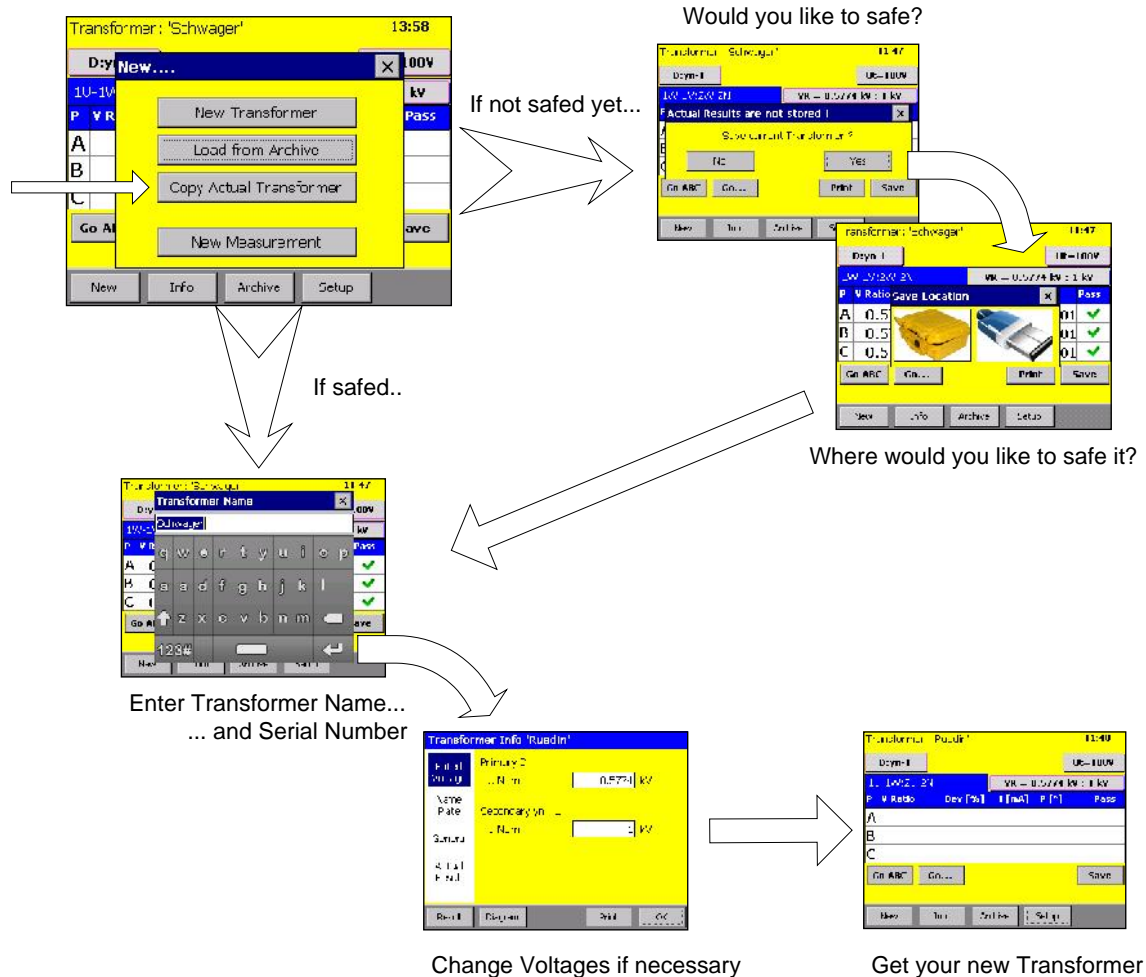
Transformer: 'Schwager' 13:58

D:y New.... 100V

1U-1W kV

P V R Pass

A

B

C

Go A ave

New Transformer

Load from Archive

Copy Actual Transformer

New Measurement

New Info Archive Setup

If not safed yet...

Would you like to safe?

Transformer: 'Schwager' 11:47

Dcyn-1 Uc=100V

1U-1W/2U-2N VR = 0.5774 kV : 1 kV

Actual Results are not stored !

Save current Transformer ?

No Yes

Go ABC Go... Print Save

New Info Archive S

Transformer: 'Schwager' 11:47

Dcyn-1 Uc=100V

1U-1W/2U-2N VR = 0.5774 kV : 1 kV

P V Ratio Save Location Pass

A 0.5 01

B 0.5 01

C 0.5 01

Go ABC Go... Print Save

New Info Archive Setup

Where would you like to safe it?

If safed..

Transformer: 'Schwager' 11:47

Dcy Transformer Name 100V

1U-1W Schwager kV

P V R Pass

A

B

C

Go A ave

q w e r t y u i o p

a s d f g h j k l

z x c v b n m

123#

New Info Archive Setup

Enter Transformer Name...

... and Serial Number

Transformer Info 'Ruedin'

Primary Winding

Name Plate

Sensors

Actual Result

Primary 2

U Nom 0.5774 kV

Secondary yn

U Nom 1 kV

Result Diagram Print OK

Change Voltages if necessary

Transformer: 'Ruedin' 11:48

Dcyn-1 Uc=100V

1U-1W/2U-2N VR = 0.5774 kV : 1 kV

P V Ratio Dev [%] I [mA] P [°] Pass

A

B

C

Go ABC Go... Save

New Info Archive Setup

Get your new Transformer